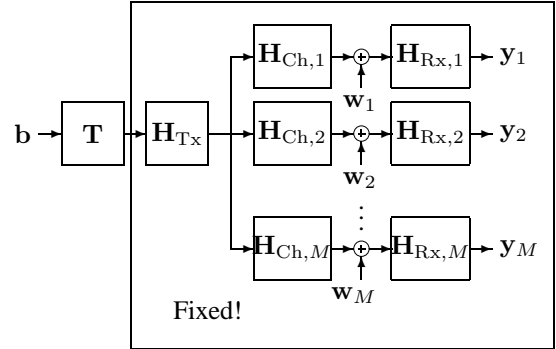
$\mathbf{b}$ $\mathbf{T}$ $\mathbf{H}_{\text{Tx}}$

$\mathbf{H}_{\text{Ch},1}$ $\mathbf{H}_{\text{Rx},1}$ $\mathbf{y}_1$

$\mathbf{w}_1$

$\mathbf{H}_{\text{Ch},2}$ $\mathbf{H}_{\text{Rx},2}$ $\mathbf{y}_2$

$\mathbf{w}_2$

$\vdots$

$\mathbf{H}_{\text{Ch},M}$ $\mathbf{H}_{\text{Rx},M}$ $\mathbf{y}_M$

$\mathbf{w}_M$

Fixed!